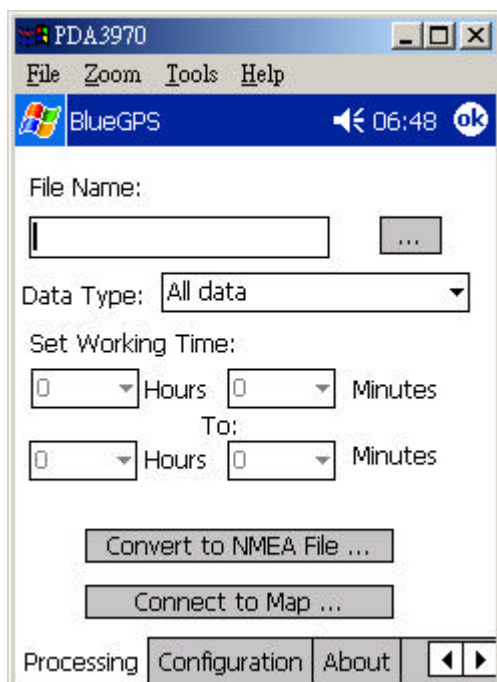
PDA3970

File Zoom Tools Help

BlueGPS 06:48 ok

File Name:

...

Data Type: All data

Set Working Time:

0 Hours 0 Minutes

To:

0 Hours 0 Minutes

Convert to NMEA File ...

Connect to Map ...

Processing Configuration About